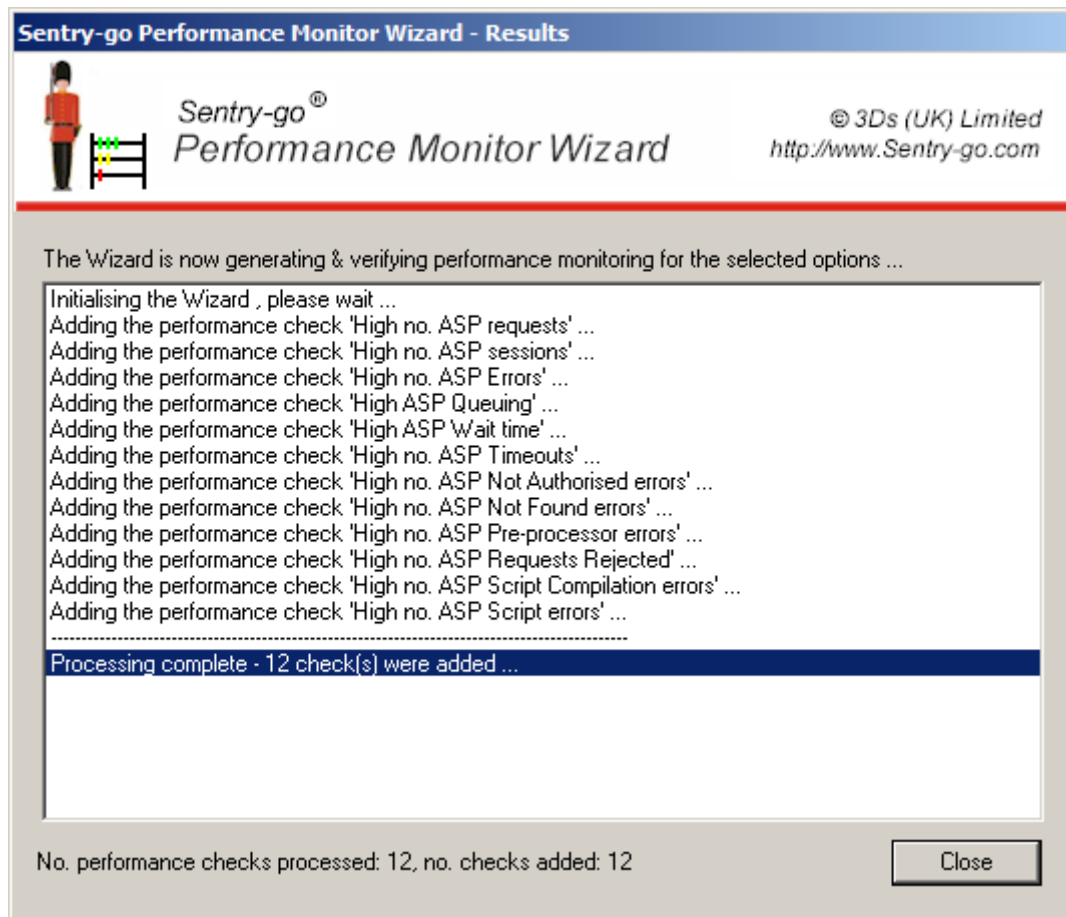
Sentry-go Performance Monitor Wizard - Results

Sentry-go®
Performance Monitor Wizard

© 3Ds (UK) Limited
http://www.Sentry-go.com

The Wizard is now generating & verifying performance monitoring for the selected options ...

Initialising the Wizard , please wait ...
Adding the performance check 'High no. ASP requests' ...
Adding the performance check 'High no. ASP sessions' ...
Adding the performance check 'High no. ASP Errors' ...
Adding the performance check 'High ASP Queuing' ...
Adding the performance check 'High ASP Wait time' ...
Adding the performance check 'High no. ASP Timeouts' ...
Adding the performance check 'High no. ASP Not Authorised errors' ...
Adding the performance check 'High no. ASP Not Found errors' ...
Adding the performance check 'High no. ASP Pre-processor errors' ...
Adding the performance check 'High no. ASP Requests Rejected' ...
Adding the performance check 'High no. ASP Script Compilation errors' ...
Adding the performance check 'High no. ASP Script errors' ...
--------------------------------------------------------------------------------
Processing complete - 12 check(s) were added ...

No. performance checks processed: 12, no. checks added: 12

Close